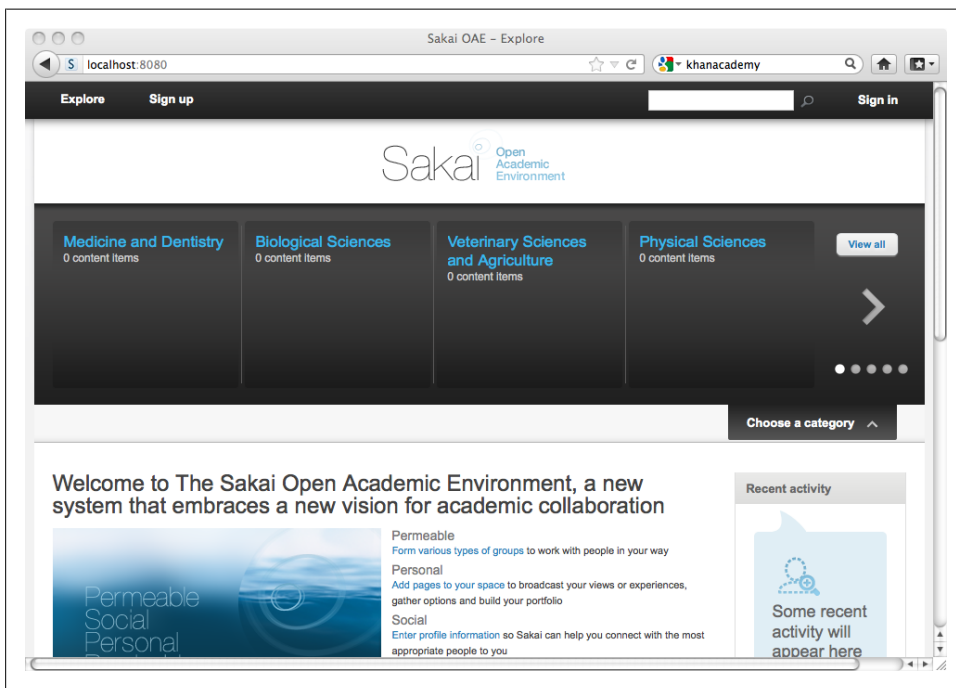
Sakai OAE - Explore

localhost:8080

khanacademy

Explore Sign up Sign in

Sakai Open Academic Environment

Medicine and Dentistry
0 content items

Biological Sciences
0 content items

Veterinary Sciences and Agriculture
0 content items

Physical Sciences
0 content items

View all

Choose a category

Welcome to The Sakai Open Academic Environment, a new system that embraces a new vision for academic collaboration

Permeable
Social
Personal

Permeable
Form various types of groups to work with people in your way

Personal
Add pages to your space to broadcast your views or experiences, gather options and build your portfolio

Social
Enter profile information so Sakai can help you connect with the most appropriate people to you

Recent activity

Some recent activity will appear here